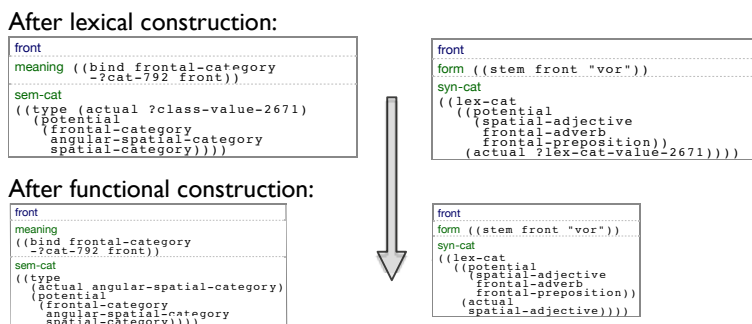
After lexical construction:

front
meaning ((bind frontal-category ?cat-792 front))
sem-cat
((type (actual ?class-value-2671)
  (potential
   (frontal-category
    angular-spatial-category
    spatial-category))))

front
form ((stem front "vor"))
syn-cat
((lex-cat
  ((potential
    (spatial-adjective
     frontal-adverb
     frontal-preposition))
   (actual ?lex-cat-value-2671))))

After functional construction:

front
meaning
((bind frontal-category ?cat-792 front))
sem-cat
((type
  (actual angular-spatial-category)
  (potential
   (frontal-category
    angular-spatial-category
    spatial-category))))

front
form ((stem front "vor"))
syn-cat
((lex-cat
  ((potential
    (spatial-adjective
     frontal-adverb
     frontal-preposition))
   (actual
    spatial-adjective))))